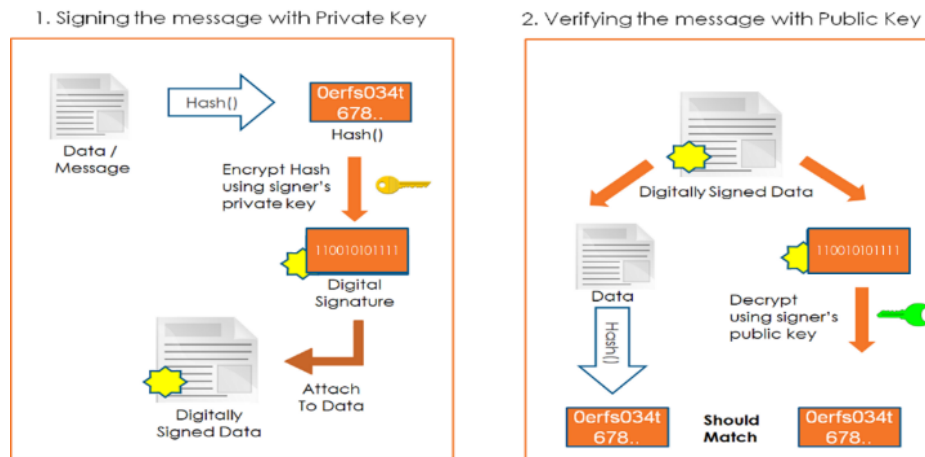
1. Signing the message with Private Key

Data / Message

Hash()

0erfs034t 678..

Hash()

Encrypt Hash using signer's private key

110010101111

Digital Signature

Attach To Data

Digitally Signed Data

2. Verifying the message with Public Key

Digitally Signed Data

Data

Hash()

110010101111

Decrypt using signer's public key

0erfs034t 678..

Should Match

0erfs034t 678..